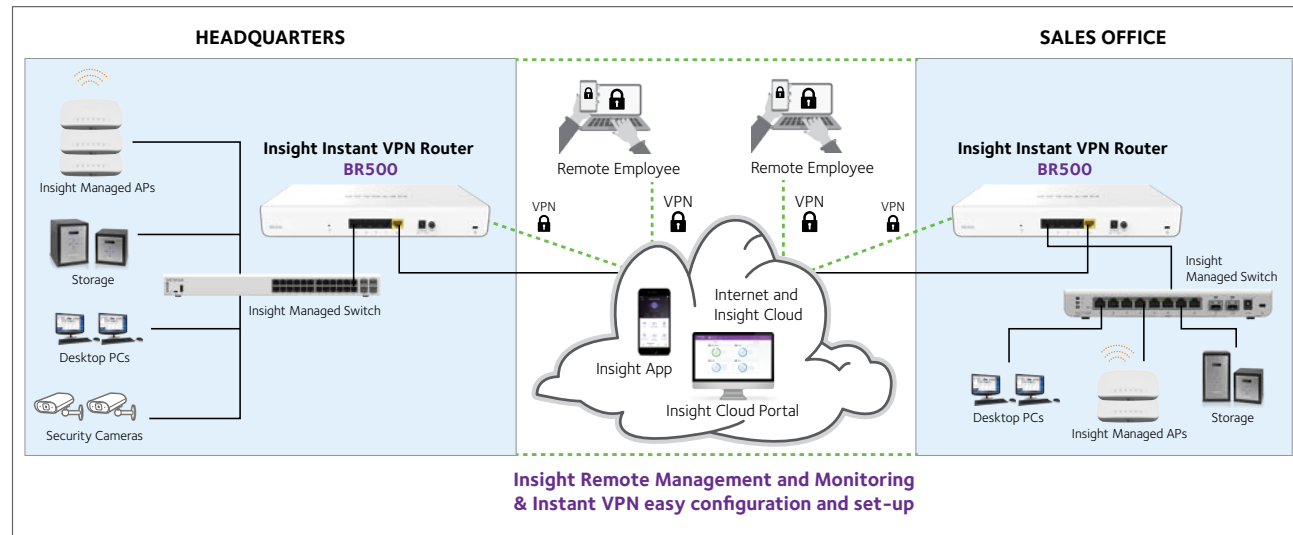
HEADQUARTERS

SALES OFFICE

Insight Managed APs

Storage

Desktop PCs

Security Cameras

Insight Instant VPN Router
BR500

Insight Managed Switch

Remote Employee

Remote Employee

VPN

VPN

VPN

VPN

Internet and Insight Cloud

Insight App

Insight Cloud Portal

Insight Instant VPN Router
BR500

Insight Managed Switch

Desktop PCs

Insight Managed APs

Storage

Insight Remote Management and Monitoring & Instant VPN easy configuration and set-up